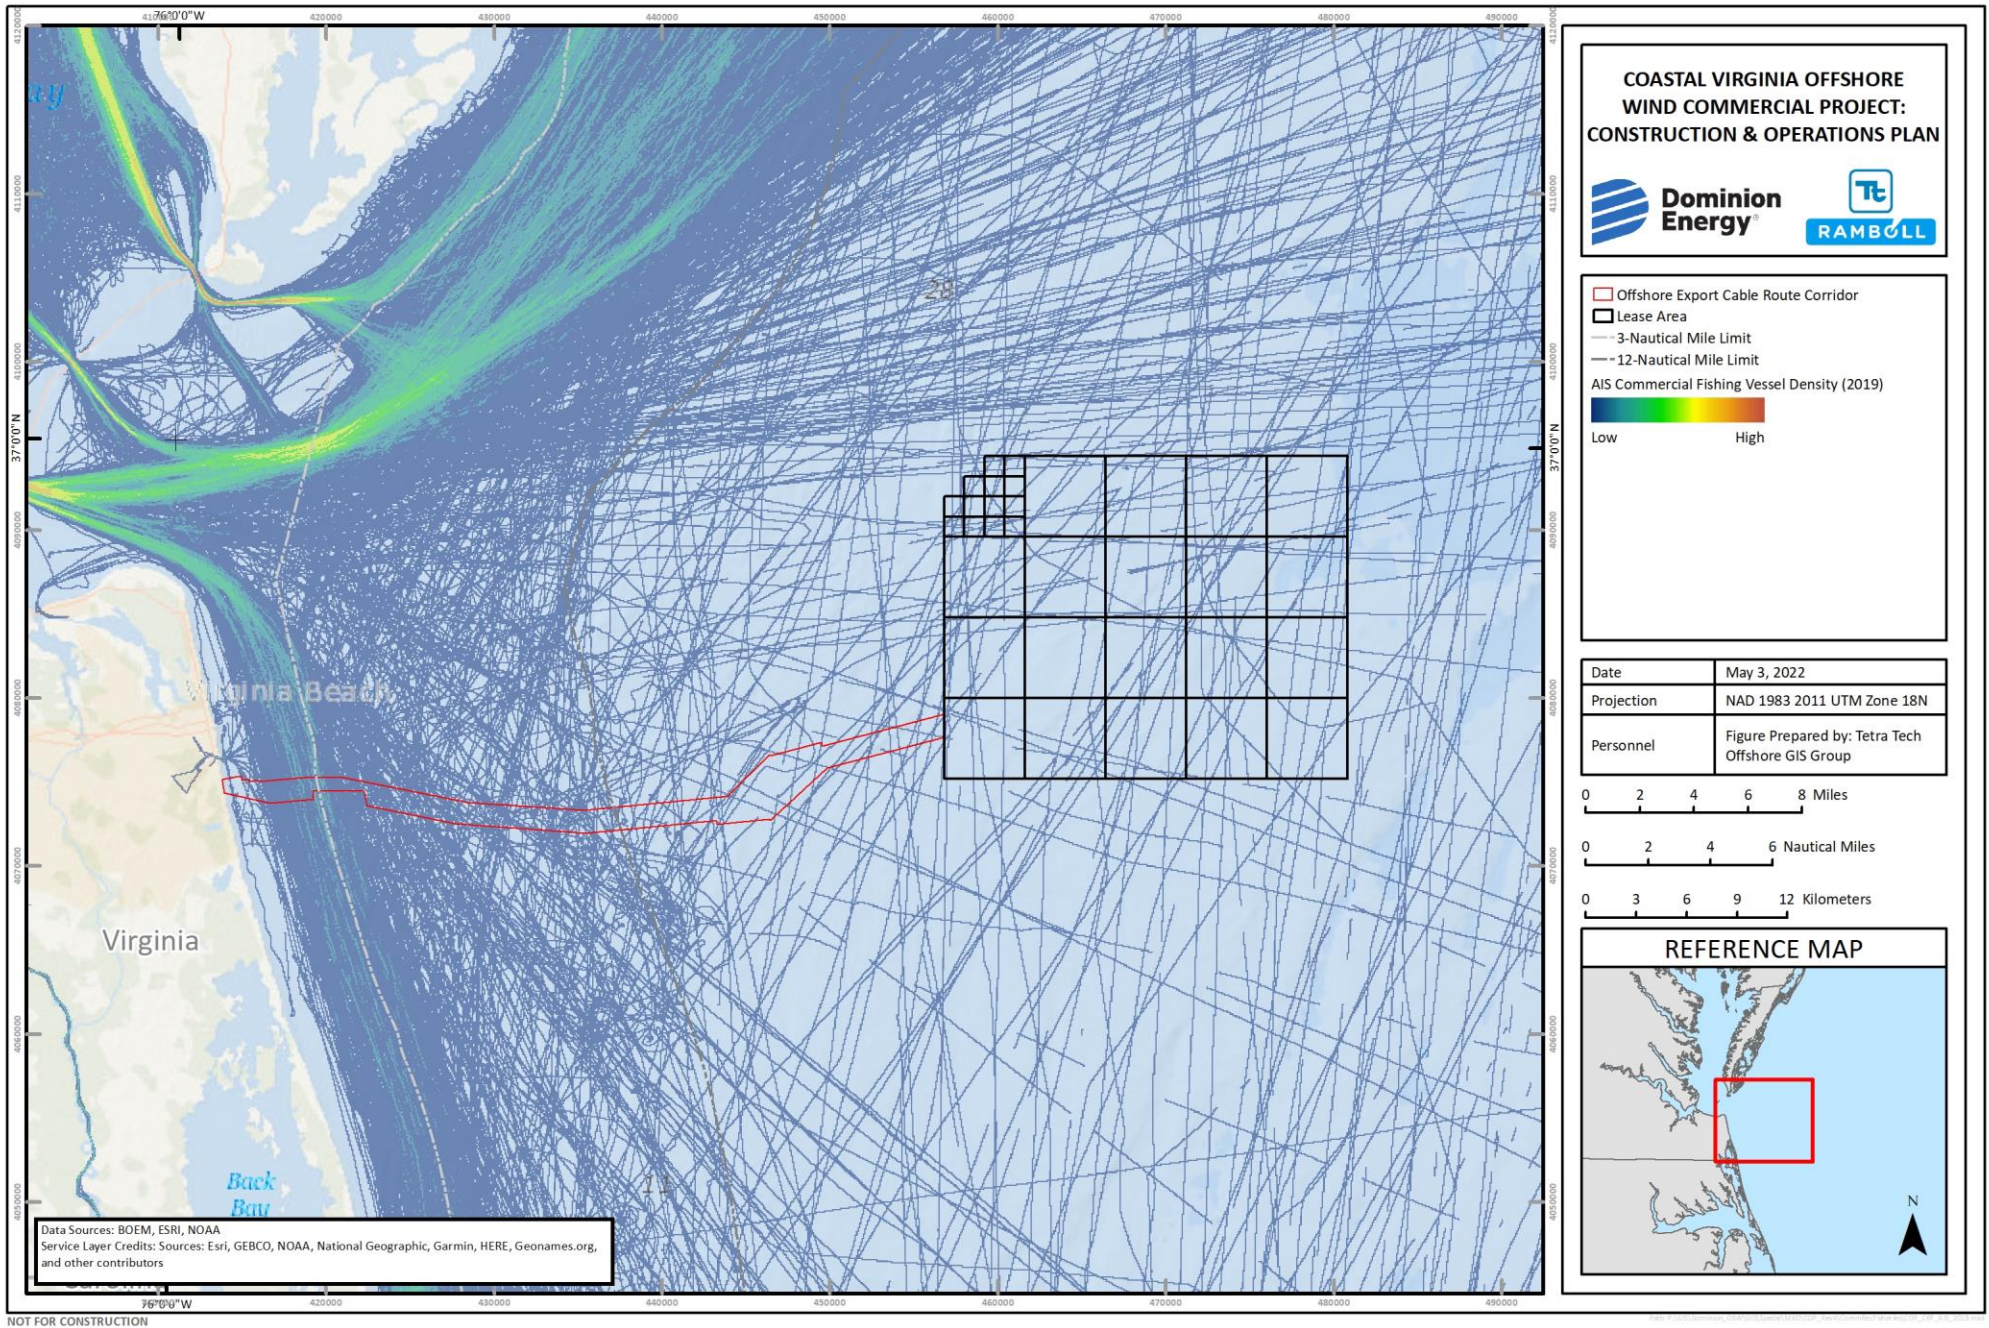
76°0'0"W

420000 430000 440000 450000 460000 470000 480000 490000

4120000 4110000 4100000 4090000 4080000 4070000 4060000 4050000

37°0'0"N

ay

28

Virginia Beach

Virginia

Back Bay

11

Data Sources: BOEM, ESRI, NOAA
Service Layer Credits: Sources: Esri, GEBCO, NOAA, National Geographic, Garmin, HERE, Geonames.org, and other contributors

76°0'0"W

420000 430000 440000 450000 460000 470000 480000 490000

NOT FOR CONSTRUCTION

COASTAL VIRGINIA OFFSHORE WIND COMMERCIAL PROJECT: CONSTRUCTION & OPERATIONS PLAN

Dominion Energy

RAMBOLL

Offshore Export Cable Route Corridor
Lease Area
3-Nautical Mile Limit
12-Nautical Mile Limit
AIS Commercial Fishing Vessel Density (2019)
Low High

| Date | May 3, 2022 |
|---|---|
| Projection | NAD 1983 2011 UTM Zone 18N |
| Personnel | Figure Prepared by: Tetra Tech Offshore GIS Group |

0 2 4 6 8 Miles

0 2 4 6 Nautical Miles

0 3 6 9 12 Kilometers

REFERENCE MAP

N